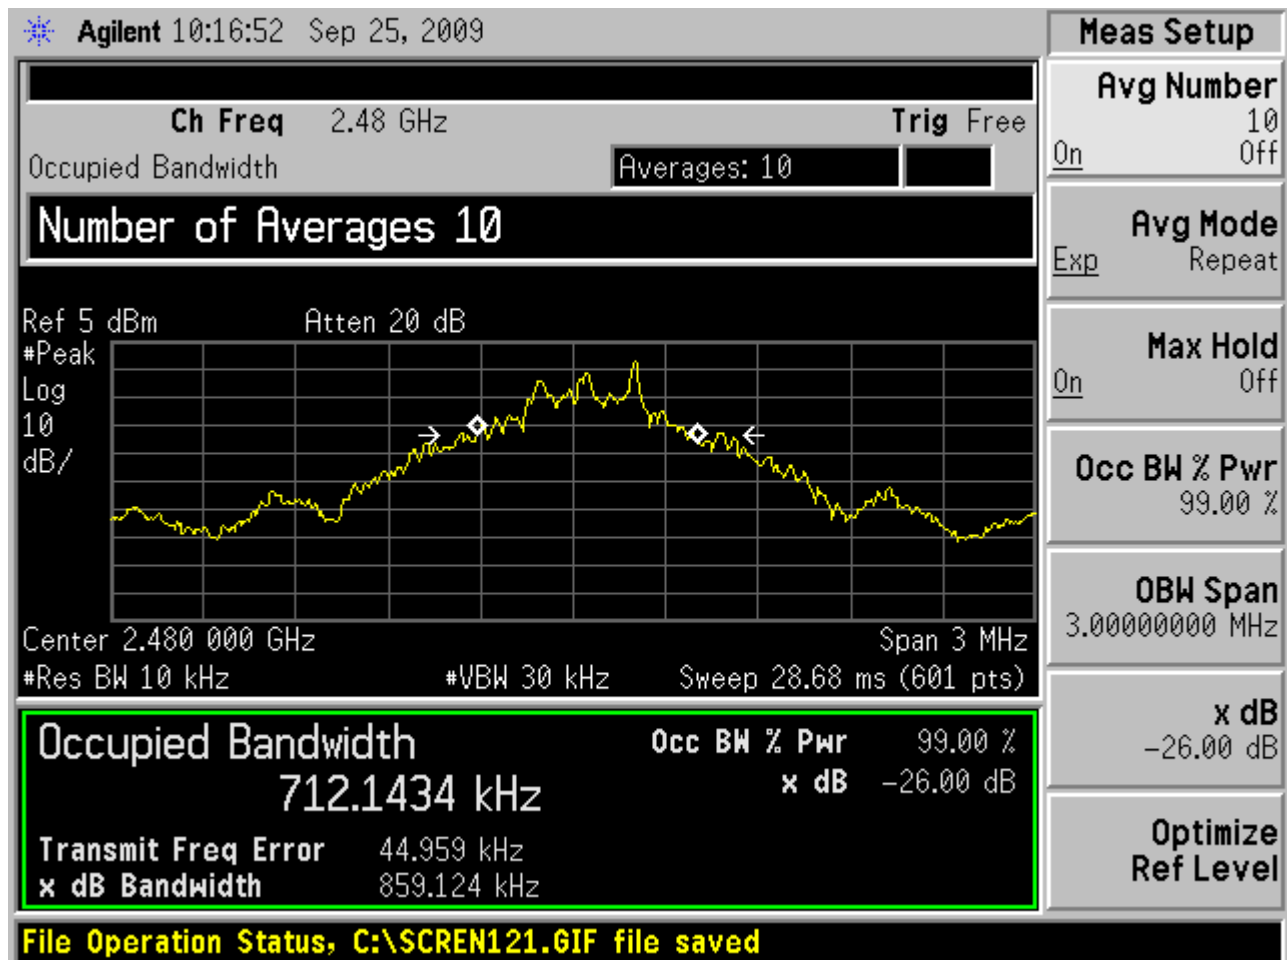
Agilent 10:16:52 Sep 25, 2009

Ch Freq 2.48 GHz

Trig Free

Occupied Bandwidth

Averages: 10

Number of Averages 10

Ref 5 dBm

Atten 20 dB

#Peak
Log
10
dB/

Center 2.480 000 GHz

Span 3 MHz

#Res BW 10 kHz

#VBW 30 kHz

Sweep 28.68 ms (601 pts)

Occupied Bandwidth
712.1434 kHz

Occ BW % Pwr 99.00 %
x dB -26.00 dB

Transmit Freq Error 44.959 kHz
x dB Bandwidth 859.124 kHz

File Operation Status, C:\SCREN121.GIF file saved

Meas Setup

Avg Number
10
On Off

Avg Mode
Exp Repeat

Max Hold
On Off

Occ BW % Pwr
99.00 %

OBW Span
3.00000000 MHz

x dB
-26.00 dB

Optimize
Ref Level